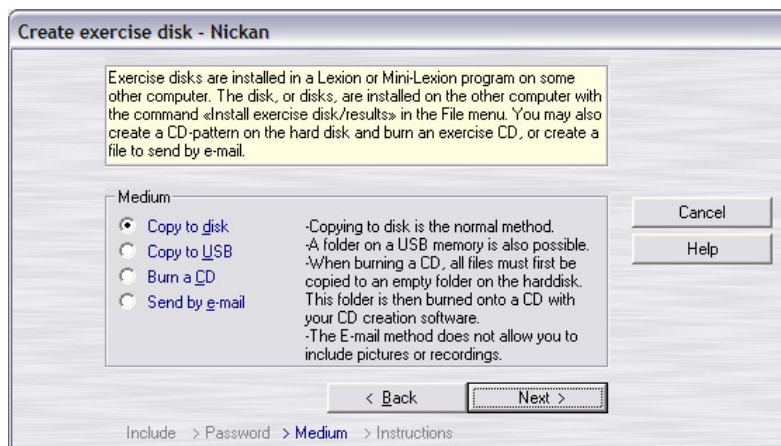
Create exercise disk - Nickan

Exercise disks are installed in a Lexion or Mini-Lexion program on some other computer. The disk, or disks, are installed on the other computer with the command «Install exercise disk/results» in the File menu. You may also create a CD-pattern on the hard disk and burn an exercise CD, or create a file to send by e-mail.

Medium

Copy to disk
Copy to USB
Burn a CD
Send by e-mail

-Copying to disk is the normal method.
-A folder on a USB memory is also possible.
-When burning a CD, all files must first be copied to an empty folder on the harddisk. This folder is then burned onto a CD with your CD creation software.
-The E-mail method does not allow you to include pictures or recordings.

Cancel

Help

< Back

Next >

Include > Password > Medium > Instructions